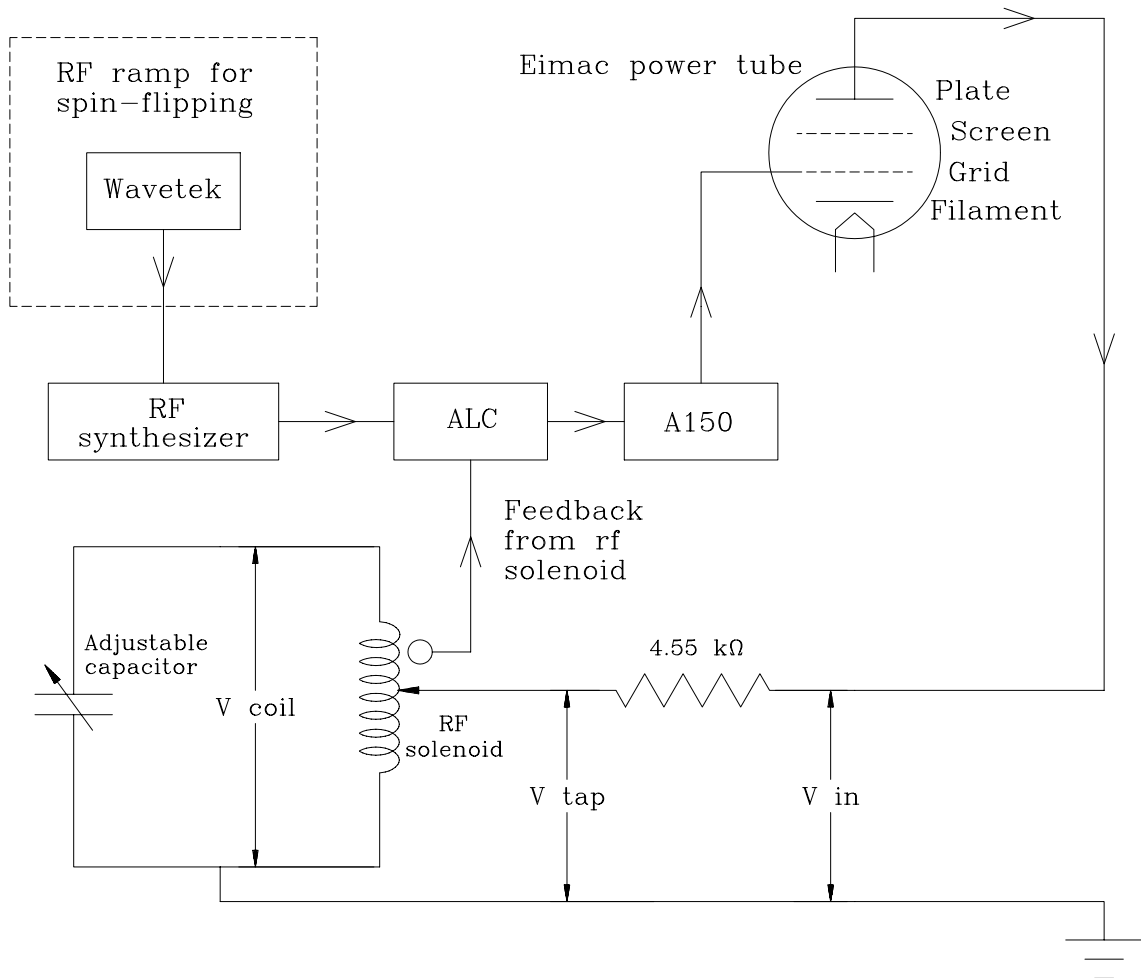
RF ramp for spin−flipping

Wavetek

Eimac power tube

Plate

Screen

Grid

Filament

RF synthesizer

ALC

A150

Feedback from rf solenoid

Adjustable capacitor

V coil

RF solenoid

4.55 kΩ

V tap

V in